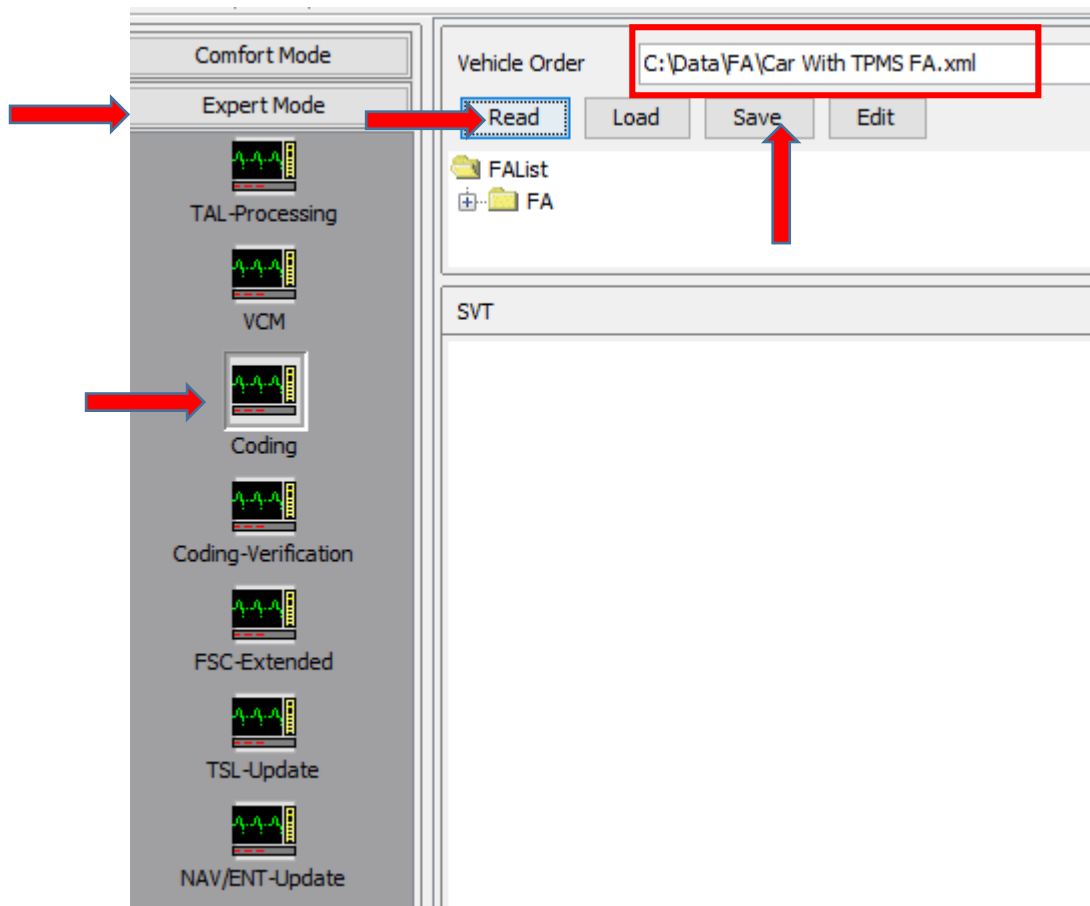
Comfort Mode

Expert Mode

TAL-Processing

VCM

Coding

Coding-Verification

FSC-Extended

TSL-Update

NAV/ENT-Update

Vehicle Order C:\Data\FA\Car With TPMS FA.xml

Read Load Save Edit

FAList

FA

SVT